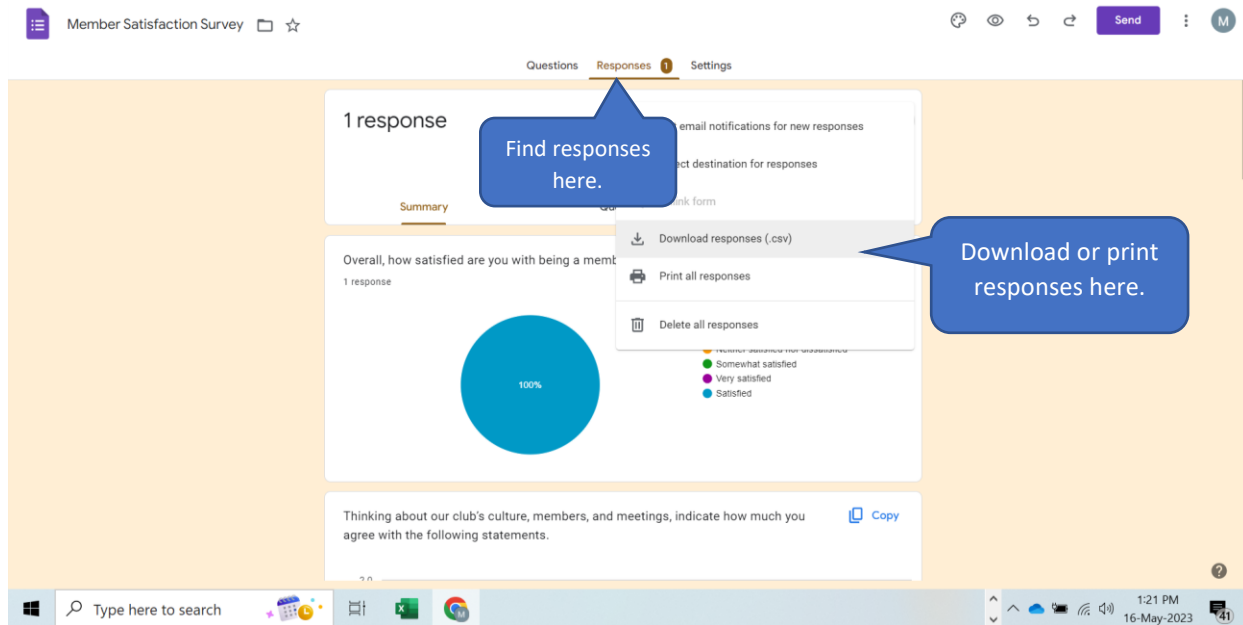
Member Satisfaction Survey

Send

M

Questions Responses 1 Settings

1 response

Find responses here.

email notifications for new responses

ect destination for responses

nk form

Summary

Qu

Download responses (.csv)

Print all responses

Delete all responses

Download or print responses here.

Overall, how satisfied are you with being a memb

1 response

100%

Neither satisfied nor dissatisfied

Somewhat satisfied

Very satisfied

Satisfied

Thinking about our club's culture, members, and meetings, indicate how much you agree with the following statements.

Copy

3.0

?

Type here to search

1:21 PM
16-May-2023

41